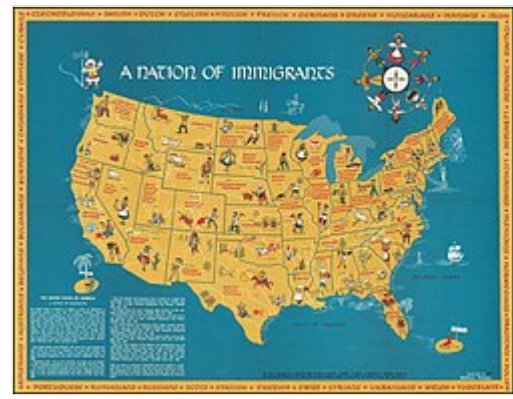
A NATION OF IMMIGRANTS

CZECHOSLOVAKS • DANISH • DUTCH • ENGLISH • FINNISH • FRENCH • GERMANS • GREEKS • HUNGARIANS • IRISH • ITALIANS

PORTUGUESE • RUMANIANS • RUSSIANS • SCOTS • SPANISH • SWEDES • SWISS • SYRIANS • UKRAINIANS • WELSH • YUGOSLAVS

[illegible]